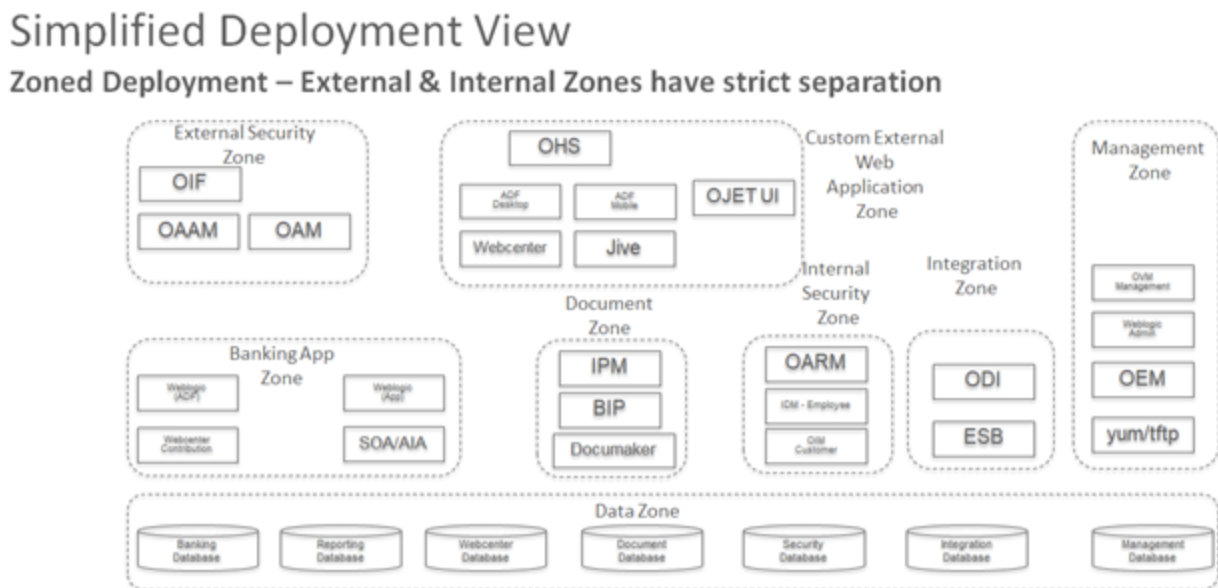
Simplified Deployment View

Zoned Deployment – External & Internal Zones have strict separation

External Security Zone

OIF

OAAM

OAM

OHS

ADF Desktop

ADF Mobile

OJET UI

Webcenter

Jive

Custom External Web Application Zone

Management Zone

OVM Management

Weblogic Admin

OEM

yum/tftp

Banking App Zone

Weblogic (ADF)

Weblogic (App)

Webcenter Contribution

SOA/AIA

Document Zone

IPM

BIP

Documaker

Internal Security Zone

OARM

IDM - Employee

OIM Customer

Integration Zone

ODI

ESB

Data Zone

Banking Database

Reporting Database

Webcenter Database

Document Database

Security Database

Integration Database

Management Database